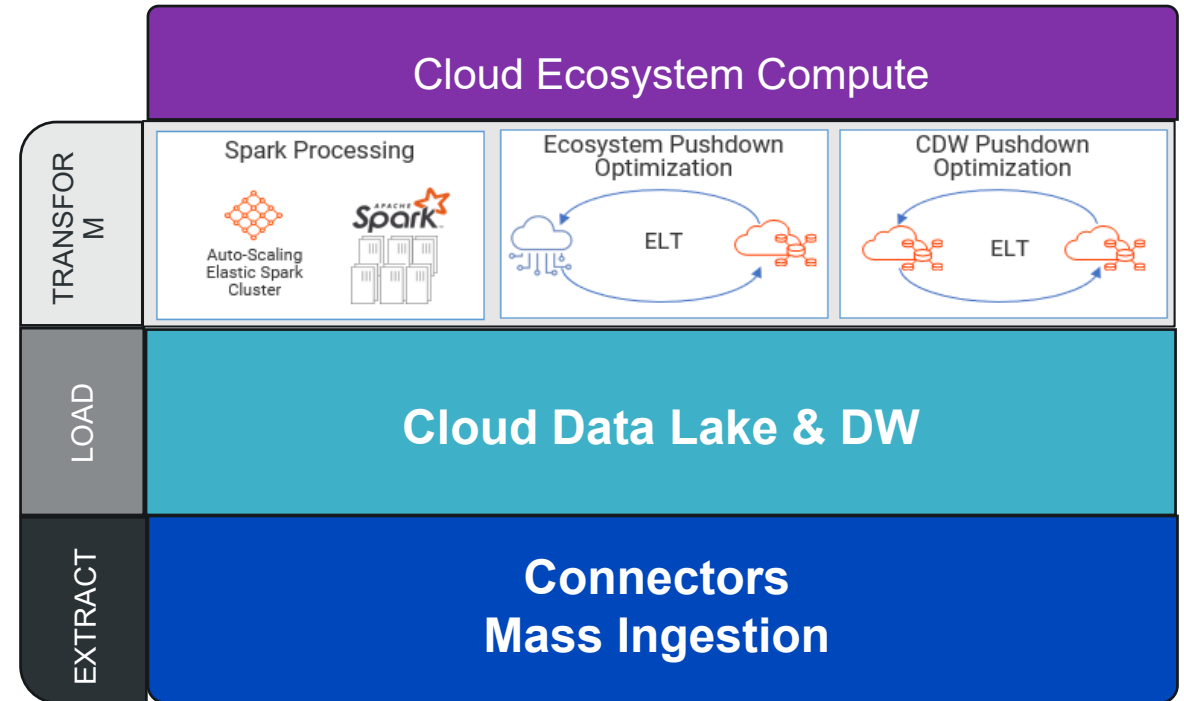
Cloud Ecosystem Compute

TRANSFOR M

Spark Processing

Auto-Scaling Elastic Spark Cluster

APACHE Spark

Ecosystem Pushdown Optimization

ELT

CDW Pushdown Optimization

ELT

LOAD

Cloud Data Lake & DW

EXTRACT

Connectors
Mass Ingestion